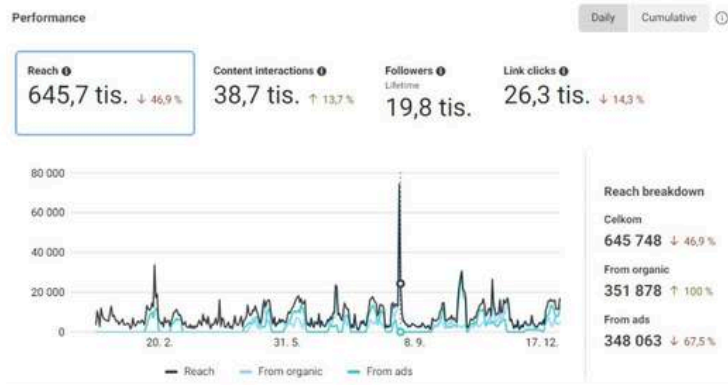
Performance

Daily Cumulative ⓘ

Reach ❶
645,7 tis. ↓ 46,9 %

Content interactions ❶
38,7 tis. ↑ 13,7 %

Followers ❶
Lifetime
19,8 tis.

Link clicks ❶
26,3 tis. ↓ 14,3 %

80 000
60 000
40 000
20 000
0

20. 2.
31. 5.
8. 9.
17. 12.

Reach
From organic
From ads

Reach breakdown

Celkom
645 748 ↓ 46,9 %

From organic
351 878 ↑ 100 %

From ads
348 063 ↓ 67,5 %